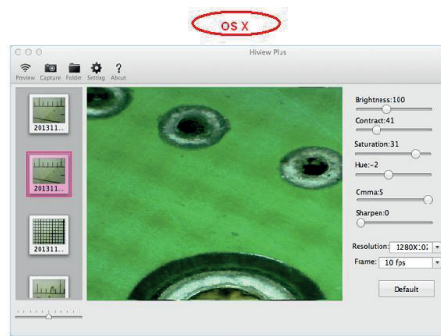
OS X

Hiview Plus

Preview Capture Folder Setting About

201311...

201311...

201311...

Brightness:160

Contract:41

Saturation:31

Hue:-2

Gmma:5

Sharpen:0

Resolution: 1280X:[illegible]

Frame: 10 fps

Default